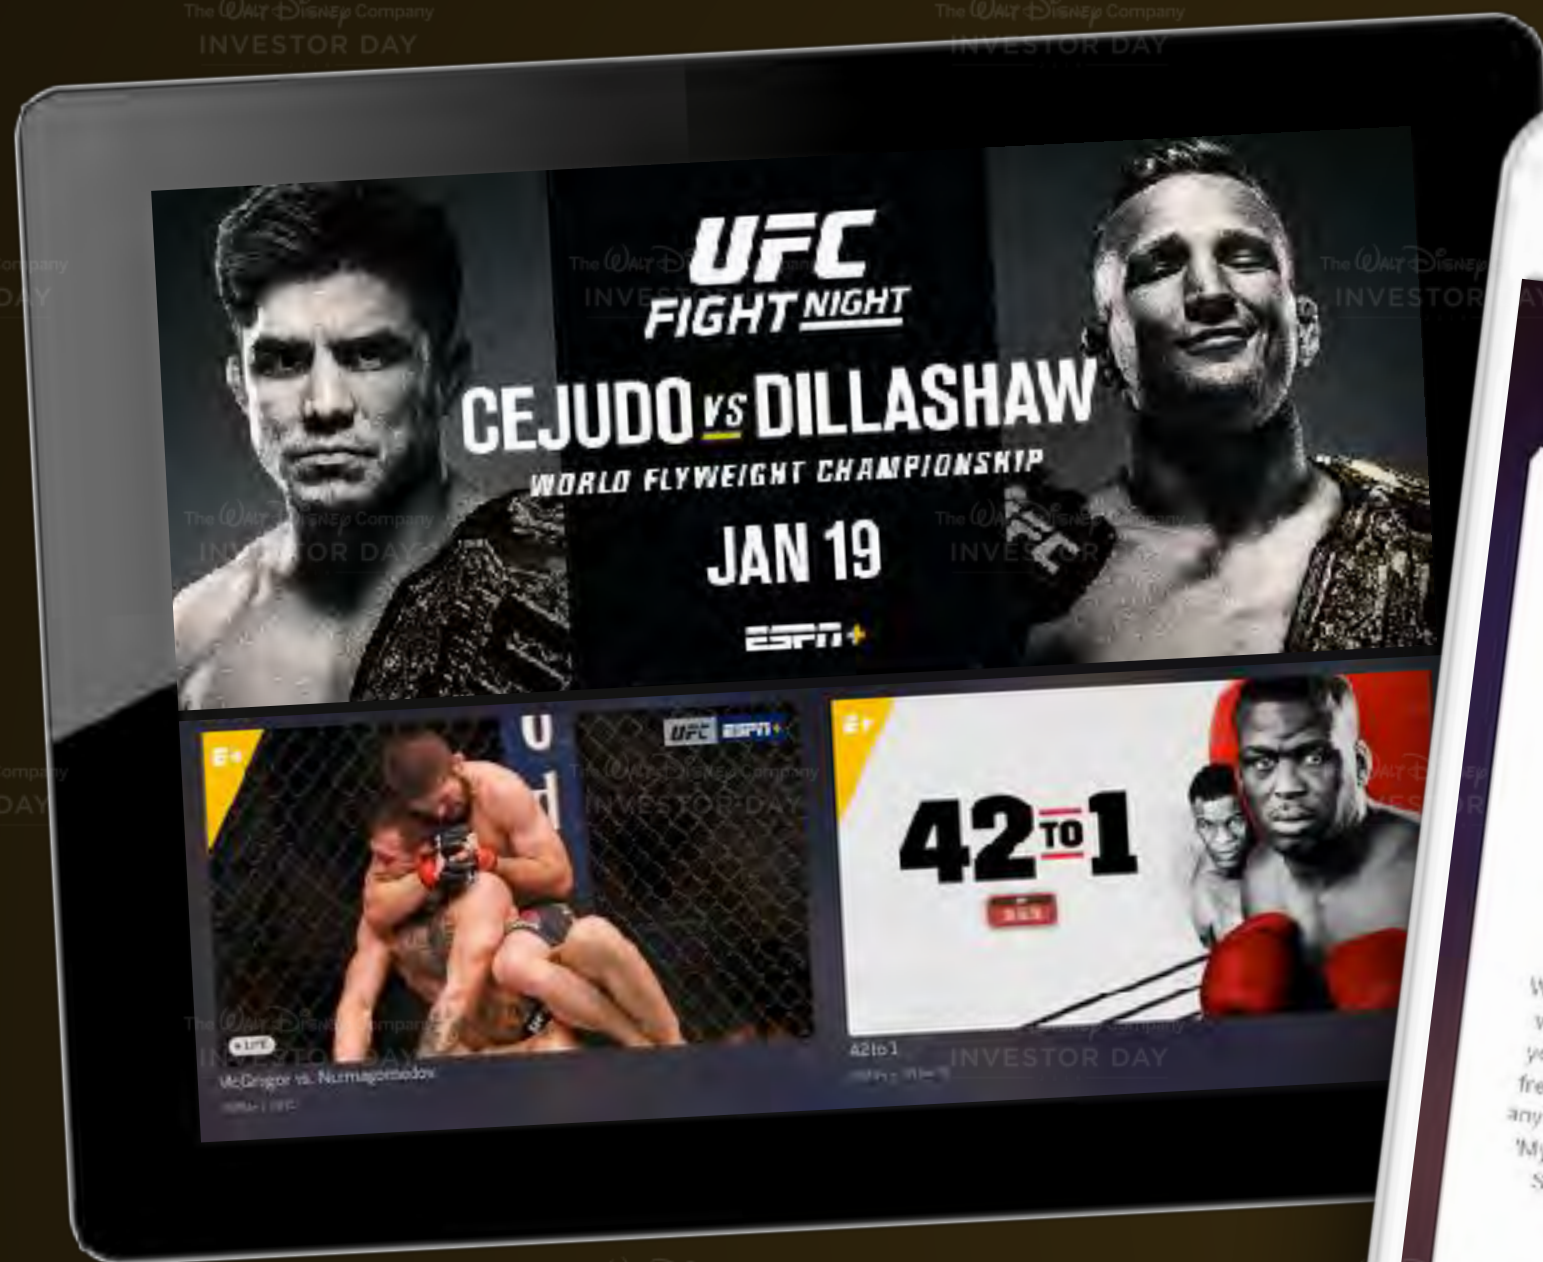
The Walt Disney Company
INVESTOR DAY

The Walt Disney Company
INVESTOR DAY

UFC
FIGHT NIGHT
CEJUDO VS DILLASHAW
WORLD FLYWEIGHT CHAMPIONSHIP
JAN 19
ESPN+

E+
UFC ESPN+
LIVE
McGregor vs. Nurmagomedov
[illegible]

E+
42 TO 1
42 to 1
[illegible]

W
v
yo
fre
any
'My
S